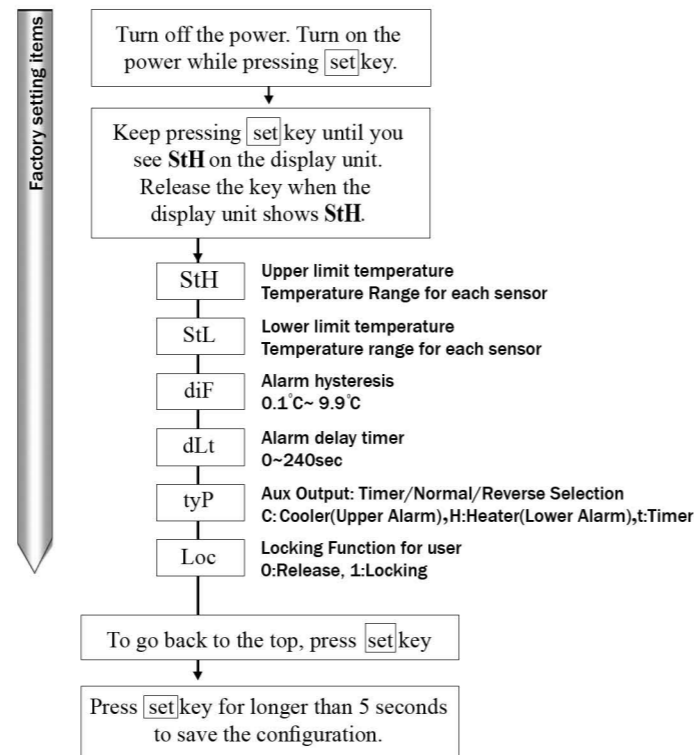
Factory setting items

Turn off the power. Turn on the power while pressing set key.

Keep pressing set key until you see **StH** on the display unit. Release the key when the display unit shows **StH**.

StH
Upper limit temperature
Temperature Range for each sensor

StL
Lower limit temperature
Temperature range for each sensor

diF
Alarm hysteresis
0.1˚C~ 9.9˚C

dLt
Alarm delay timer
0~240sec

tyP
Aux Output: Timer/Normal/Reverse Selection
C: Cooler(Upper Alarm),H:Heater(Lower Alarm),t:Timer

Loc
Locking Function for user
0:Release, 1:Locking

To go back to the top, press set key

Press set key for longer than 5 seconds to save the configuration.